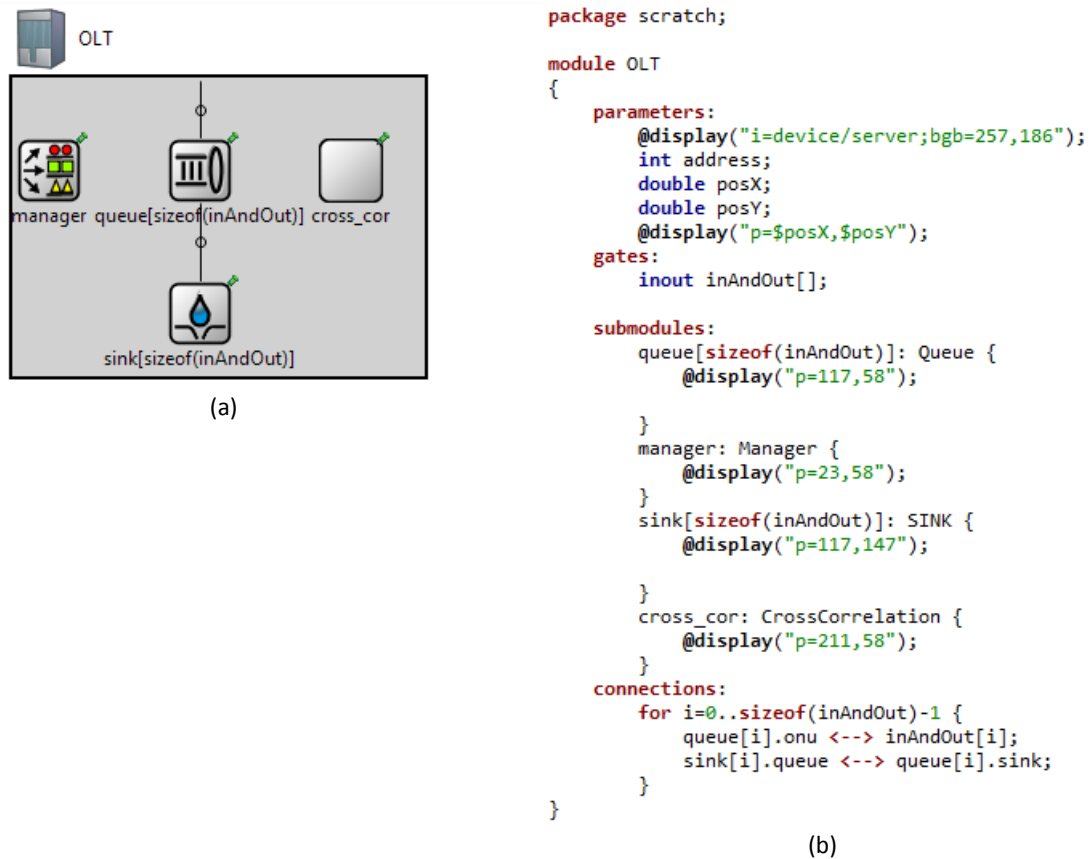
OLT

manager queue[sizeof(inAndOut)] cross_cor

sink[sizeof(inAndOut)]

(a)

package scratch;

module OLT
{
    parameters:
        @display("i=device/server;bgb=257,186");
        int address;
        double posX;
        double posY;
        @display("p=$posX,$posY");
    gates:
        inout inAndOut[];

    submodules:
        queue[sizeof(inAndOut)]: Queue {
            @display("p=117,58");

        }
        manager: Manager {
            @display("p=23,58");
        }
        sink[sizeof(inAndOut)]: SINK {
            @display("p=117,147");

        }
        cross_cor: CrossCorrelation {
            @display("p=211,58");
        }
    connections:
        for i=0..sizeof(inAndOut)-1 {
            queue[i].onu <--> inAndOut[i];
            sink[i].queue <--> queue[i].sink;
        }
}

(b)